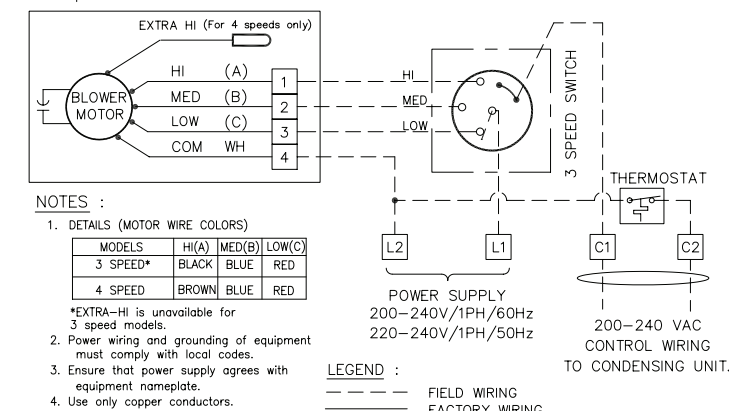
EXTRA HI (For 4 speeds only)

BLOWER MOTOR

HI (A)
MED (B)
LOW (C)
COM WH

1
2
3
4

HI
MED
LOW

3 SPEED SWITCH

THERMOSTAT

NOTES :

1. DETAILS (MOTOR WIRE COLORS)

| MODELS | HI(A) | MED(B) | LOW(C) |
|---|---|---|---|
| 3 SPEED* | BLACK | BLUE | RED |
| 4 SPEED | BROWN | BLUE | RED |

*EXTRA–HI is unavailable for 3 speed models.

2. Power wiring and grounding of equipment must comply with local codes.

3. Ensure that power supply agrees with equipment nameplate.

4. Use only copper conductors.

L2
L1

POWER SUPPLY
200–240V/1PH/60Hz
220–240V/1PH/50Hz

C1
C2

200–240 VAC
CONTROL WIRING
TO CONDENSING UNIT.

LEGEND :

FIELD WIRING
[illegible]